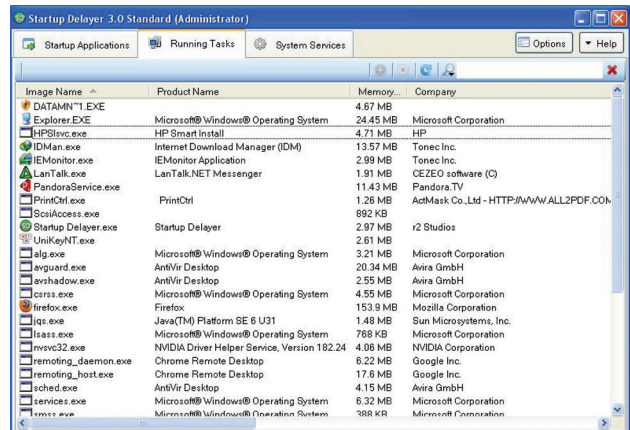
Startup Delayer 3.0 Standard (Administrator)

Startup Applications | Running Tasks | System Services | Options | Help

| Image Name | Product Name | Memory... | Company |
|---|---|---|---|
| DATAMN~1.EXE | | 4.67 MB | |
| Explorer.EXE | Microsoft® Windows® Operating System | 24.45 MB | Microsoft Corporation |
| HPSIsvc.exe | HP Smart Install | 4.71 MB | HP |
| IDMan.exe | Internet Download Manager (IDM) | 13.57 MB | Tonec Inc. |
| IEMonitor.exe | IEMonitor Application | 2.99 MB | Tonec Inc. |
| LanTalk.exe | LanTalk.NET Messenger | 1.91 MB | CEZEO software (C) |
| PandoraService.exe | | 11.43 MB | Pandora.TV |
| PrintCtrl.exe | PrintCtrl | 1.26 MB | ActMask Co.,Ltd - HTTP://WWW.ALL2PDF.COM |
| ScsiAccess.exe | | 892 KB | |
| Startup Delayer.exe | Startup Delayer | 2.97 MB | r2 Studios |
| UniKeyNT.exe | | 2.61 MB | |
| alg.exe | Microsoft® Windows® Operating System | 3.21 MB | Microsoft Corporation |
| avguard.exe | AntiVir Desktop | 20.34 MB | Avira GmbH |
| avshadow.exe | AntiVir Desktop | 2.55 MB | Avira GmbH |
| csrss.exe | Microsoft® Windows® Operating System | 4.55 MB | Microsoft Corporation |
| firefox.exe | Firefox | 153.9 MB | Mozilla Corporation |
| jqs.exe | Java(TM) Platform SE 6 U31 | 1.48 MB | Sun Microsystems, Inc. |
| lsass.exe | Microsoft® Windows® Operating System | 768 KB | Microsoft Corporation |
| nvsvc32.exe | NVIDIA Driver Helper Service, Version 182.24 | 4.06 MB | NVIDIA Corporation |
| remoting_daemon.exe | Chrome Remote Desktop | 6.22 MB | Google Inc. |
| remoting_host.exe | Chrome Remote Desktop | 17.6 MB | Google Inc. |
| sched.exe | AntiVir Desktop | 4.15 MB | Avira GmbH |
| services.exe | Microsoft® Windows® Operating System | 6.32 MB | Microsoft Corporation |
| smss.exe | Microsoft® Windows® Operating System | 388 KB | Microsoft Corporation |